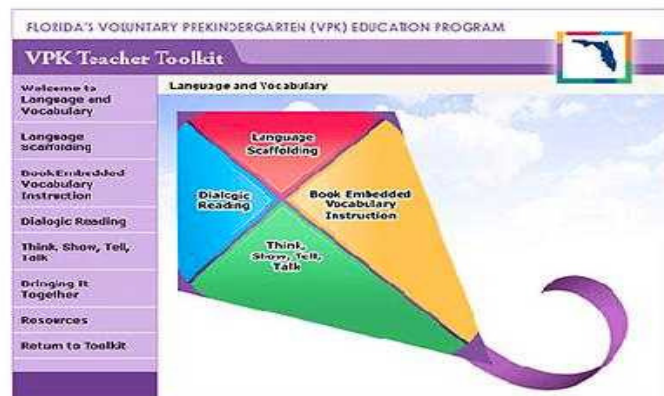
FLORIDA'S VOLUNTARY PREKINDERGARTEN (VPK) EDUCATION PROGRAM

VPK Teacher Toolkit

Welcome to Language and Vocabulary

Language Scaffolding

Book Embedded Vocabulary Instruction

Dialogic Reading

Think, Show, Tell, Talk

Bringing It Together

Resources

Return to Toolkit

Language and Vocabulary

Language Scaffolding

Dialogic Reading

Book Embedded Vocabulary Instruction

Think, Show, Tell, Talk